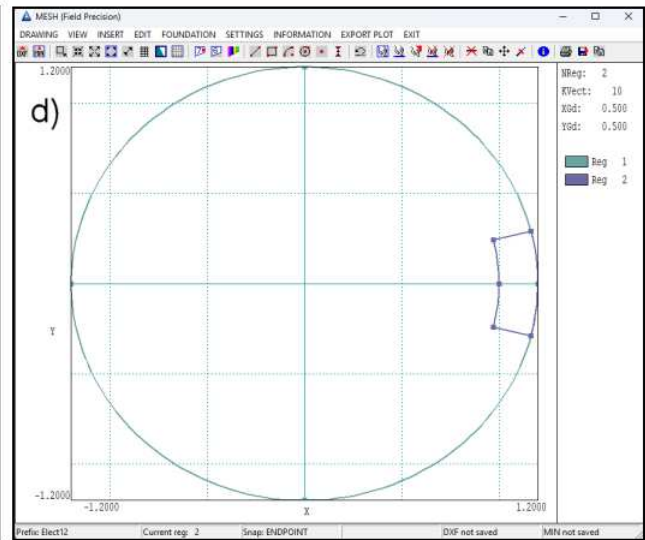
MESH (Field Precision)

DRAWING VIEW INSERT EDIT FOUNDATION SETTINGS INFORMATION EXPORT PLOT EXIT

1.2000

d)

NReg: 2
KVect: 10
XGd: 0.500
YGd: 0.500

Reg 1
Reg 2

Y

-1.2000
-1.2000
X
1.2000

Prefix: Elect12 | Current reg: 2 | Snap: ENDPOINT | DXF not saved | MIN not saved